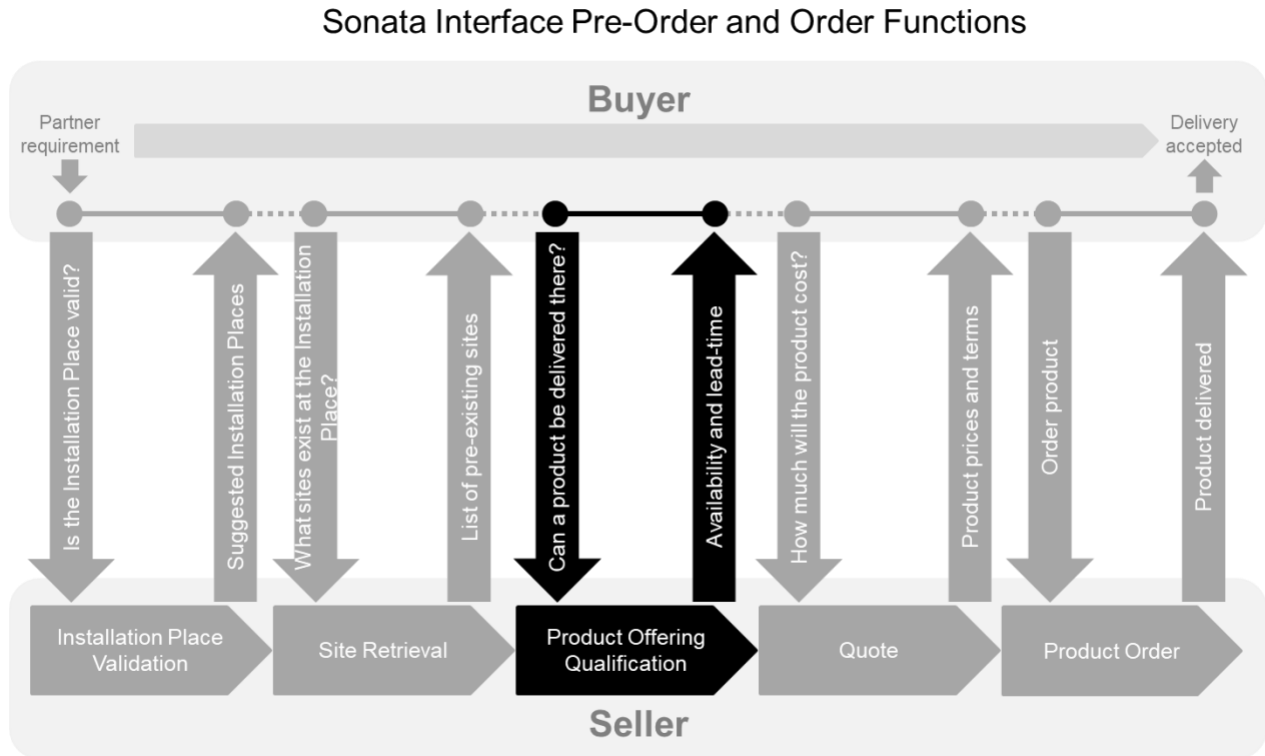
Sonata Interface Pre-Order and Order Functions

Buyer

Partner requirement

Delivery accepted

Is the Installation Place valid?

Suggested Installation Places

What sites exist at the Installation Place?

List of pre-existing sites

Can a product be delivered there?

Availability and lead-time

How much will the product cost?

Product prices and terms

Order product

Product delivered

Installation Place Validation

Site Retrieval

Product Offering Qualification

Quote

Product Order

Seller